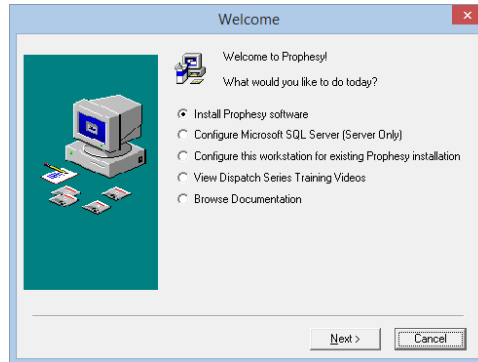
Welcome

Welcome to Prophesy!

What would you like to do today?

Install Prophesy software

Configure Microsoft SQL Server (Server Only)

Configure this workstation for existing Prophesy installation

View Dispatch Series Training Videos

Browse Documentation

Next >

Cancel